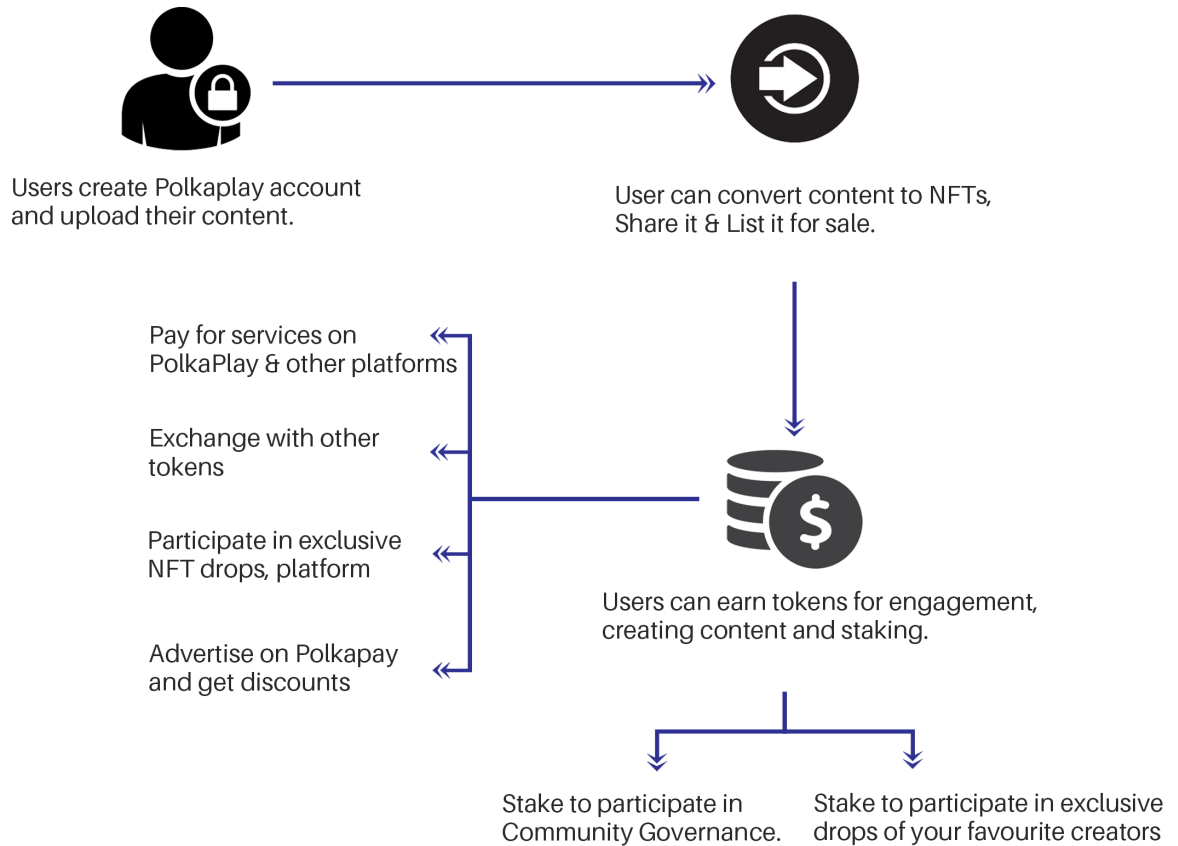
Users create Polkaplay account and upload their content.

User can convert content to NFTs, Share it & List it for sale.

Pay for services on PolkaPlay & other platforms

Exchange with other tokens

Participate in exclusive NFT drops, platform

Advertise on Polkapay and get discounts

Users can earn tokens for engagement, creating content and staking.

Stake to participate in Community Governance.

Stake to participate in exclusive drops of your favourite creators